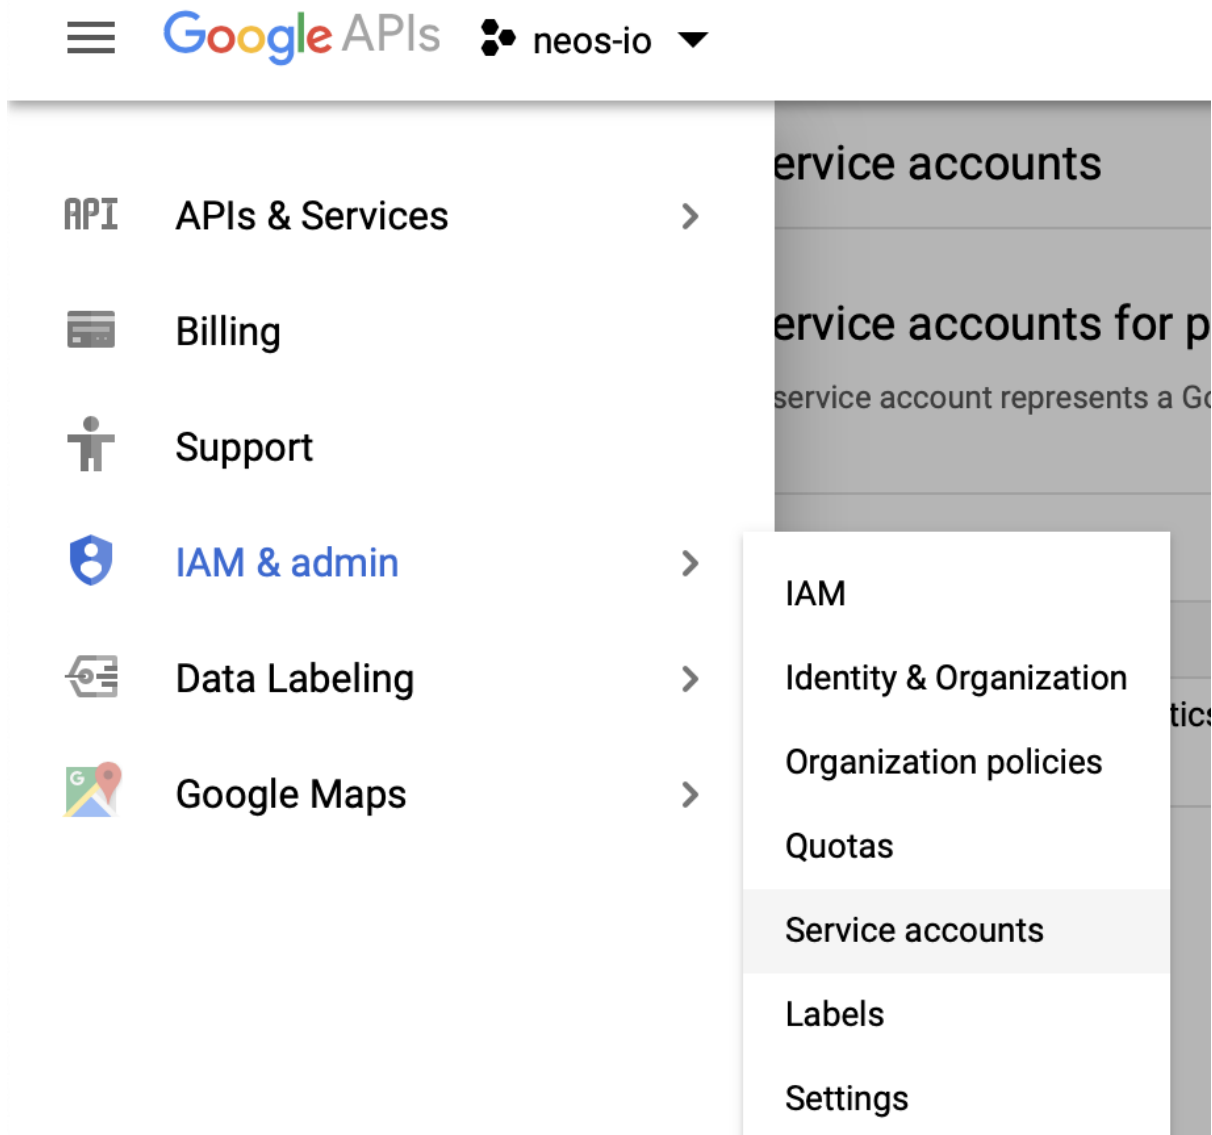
Google APIs neos-io

ervice accounts

ervice accounts for p

service account represents a Go

tics

API APIs & Services

Billing

Support

IAM & admin

Data Labeling

Google Maps

IAM

Identity & Organization

Organization policies

Quotas

Service accounts

Labels

Settings